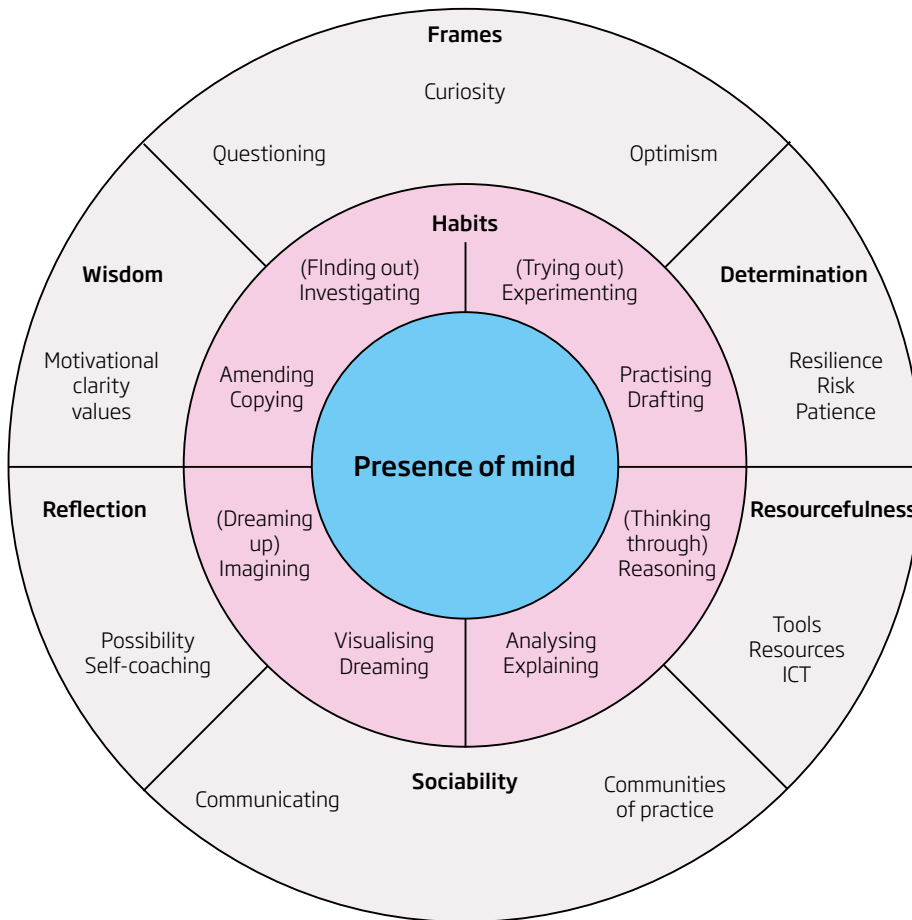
Frames

Curiosity

Questioning

Optimism

Habits

Wisdom

(FInding out) Investigating

(Trying out) Experimenting

Determination

Motivational clarity values

Amending Copying

Practising Drafting

Resilience Risk Patience

Presence of mind

Reflection

(Dreaming up) Imagining

(Thinking through) Reasoning

Resourcefulness

Possibility Self-coaching

Visualising Dreaming

Analysing Explaining

Tools Resources ICT

Communicating

Sociability

Communities of practice